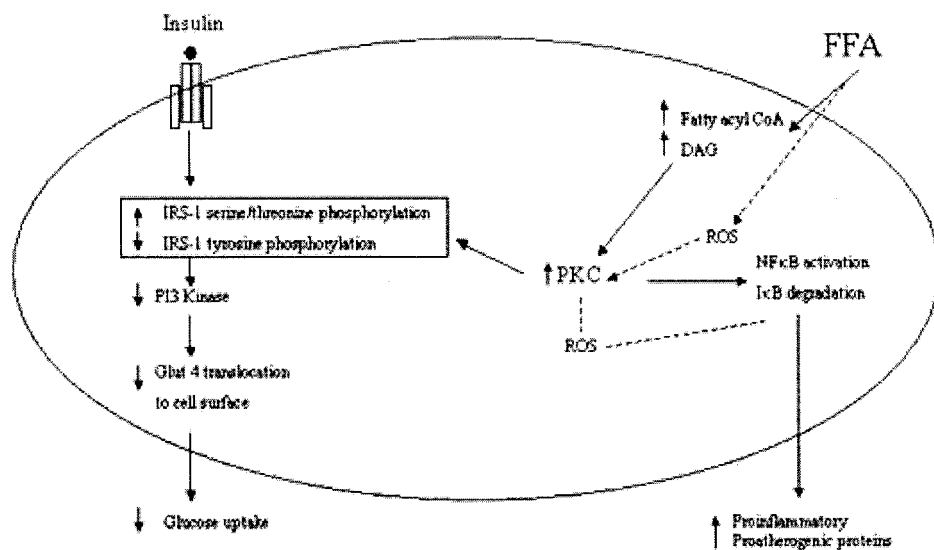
Insulin

FFA

↑ Fatty acyl CoA
↑ DAG

↑ IRS-1 serine/threonine phosphorylation
↓ IRS-1 tyrosine phosphorylation

ROS

↑PKC

NFκB activation
IκB degradation

↓ PI3 Kinase

ROS

↓ Glut 4 translocation to cell surface

↓ Glucose uptake

↑ Proinflammatory Proatherogenic proteins